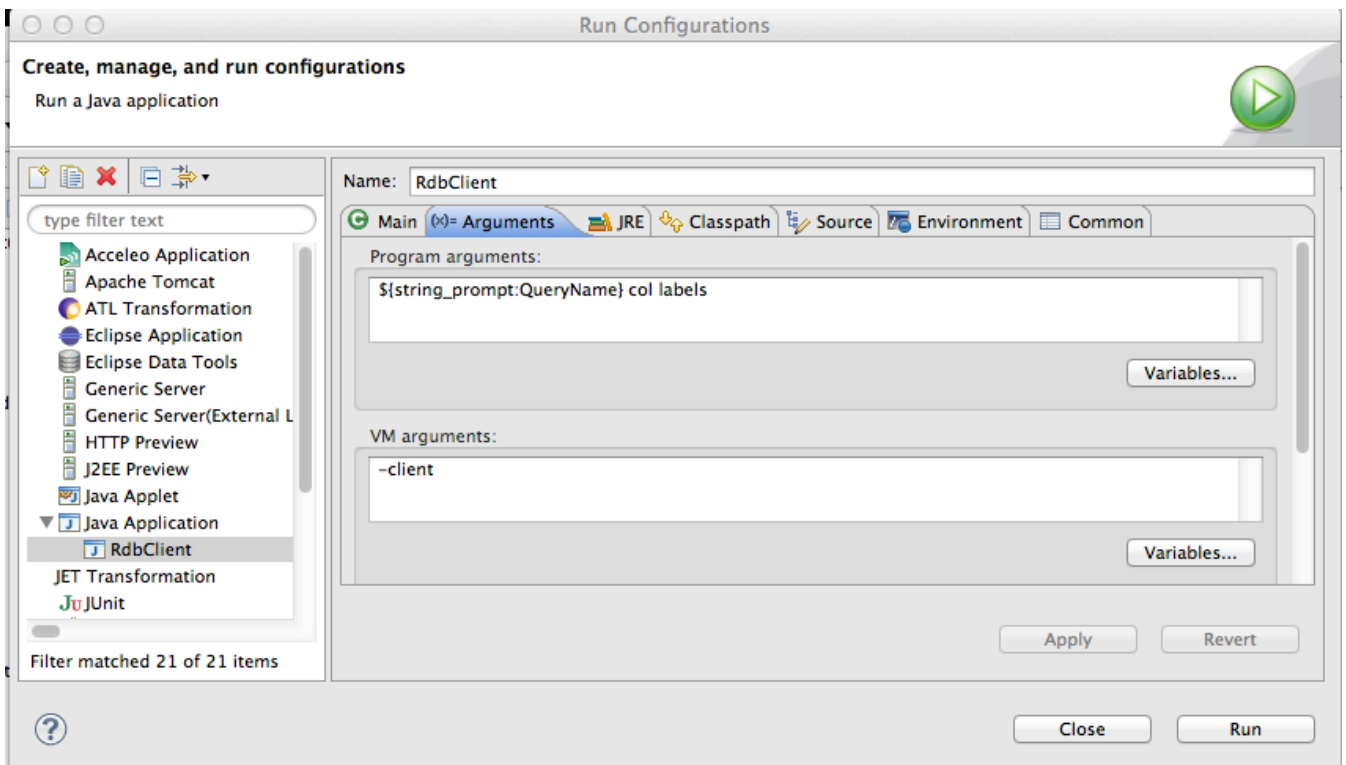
Run Configurations

Create, manage, and run configurations

Run a Java application

type filter text

Acceleo Application
Apache Tomcat
ATL Transformation
Eclipse Application
Eclipse Data Tools
Generic Server
Generic Server(External L
HTTP Preview
J2EE Preview
Java Applet
Java Application
RdbClient
JET Transformation
JUnit

Filter matched 21 of 21 items

Name: RdbClient

Main | (x)= Arguments | JRE | Classpath | Source | Environment | Common

Program arguments:

${string_prompt:QueryName} col labels

Variables...

VM arguments:

-client

Variables...

Apply

Revert

Close

Run